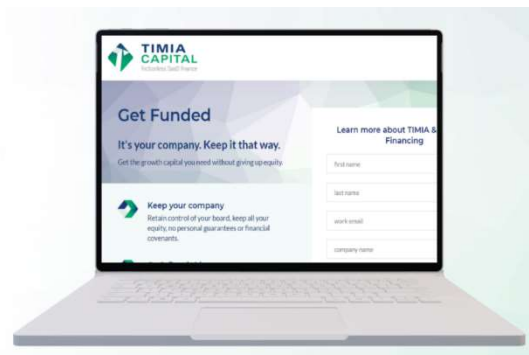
TIMIA CAPITAL
Frictionless SaaS Finance

Get Funded

It's your company. Keep it that way.

Get the growth capital you need without giving up equity.

Keep your company
Retain control of your board, keep all your equity, no personal guarantees or financial covenants.

Learn more about TIMIA & Financing

first name

last name

work email

company name